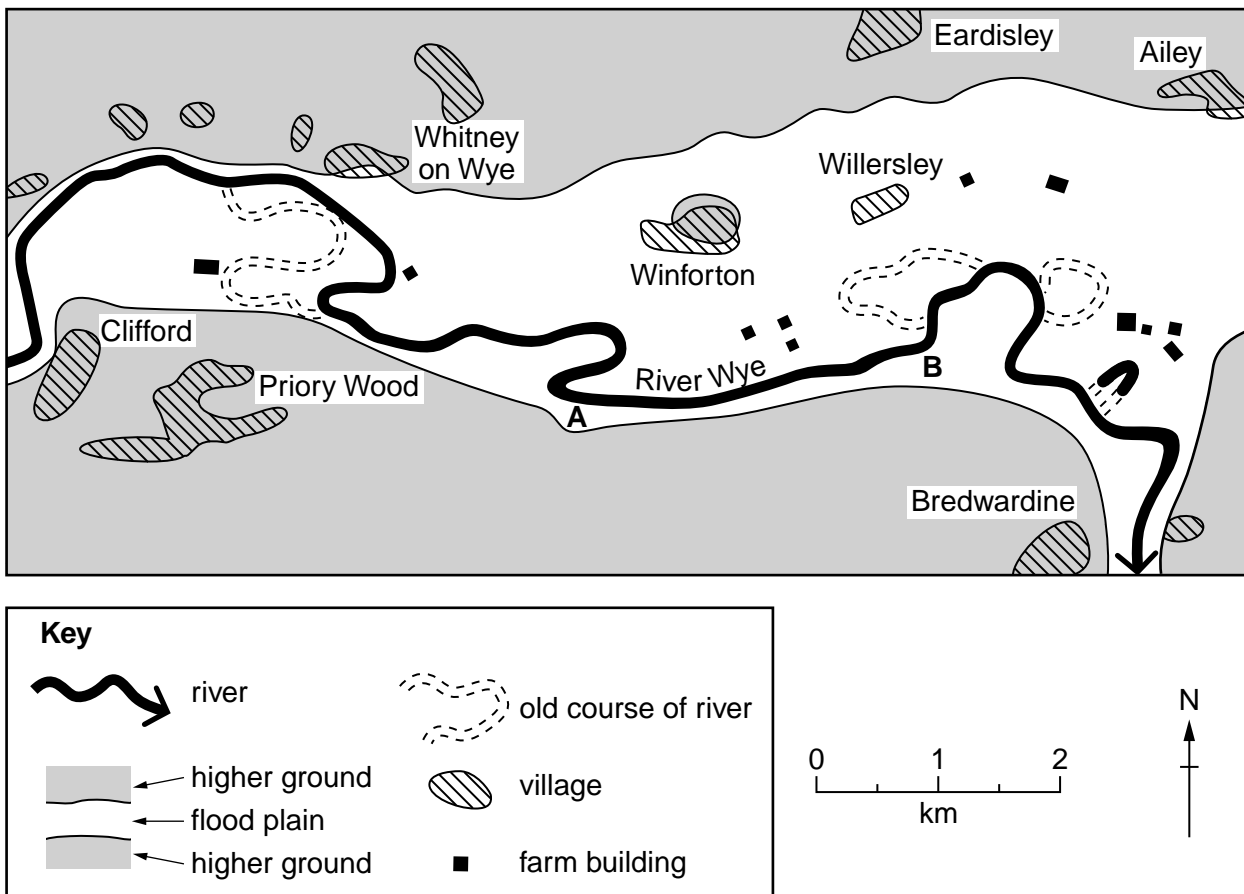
Eardisley

Ailey

Whitney on Wye

Willersley

Winforton

Clifford

Priory Wood

River Wye

A

B

Bredwardine

Key

river

higher ground

flood plain

higher ground

old course of river

village

farm building

0 1 2

km

N